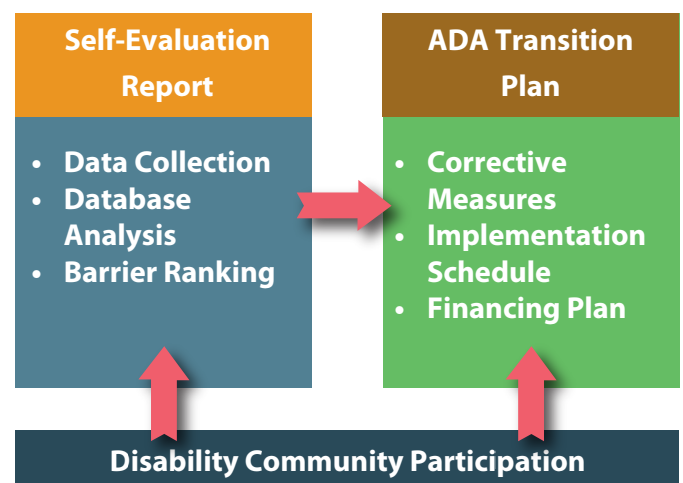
Self-Evaluation Report

- Data Collection
- Database Analysis
- Barrier Ranking

ADA Transition Plan

- Corrective Measures
- Implementation Schedule
- Financing Plan

Disability Community Participation